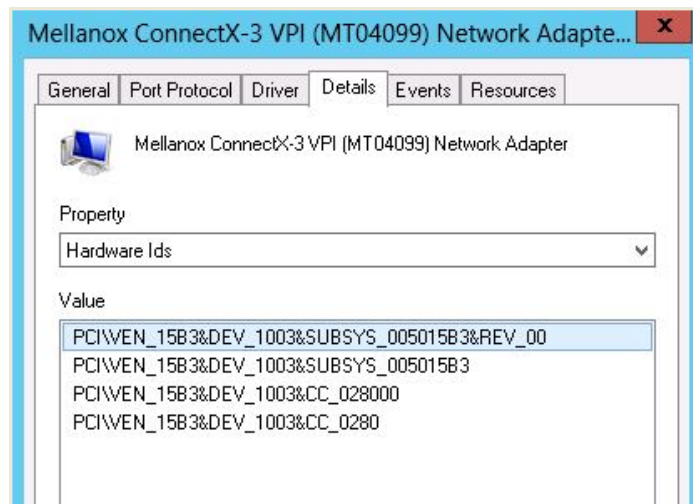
Mellanox ConnectX-3 VPI (MT04099) Network Adapte...

x

General | Port Protocol | Driver | Details | Events | Resources

Mellanox ConnectX-3 VPI (MT04099) Network Adapter

Property

Hardware Ids

Value

PCI\VEN_15B3&DEV_1003&SUBSYS_005015B3&REV_00
PCI\VEN_15B3&DEV_1003&SUBSYS_005015B3
PCI\VEN_15B3&DEV_1003&CC_028000
PCI\VEN_15B3&DEV_1003&CC_0280